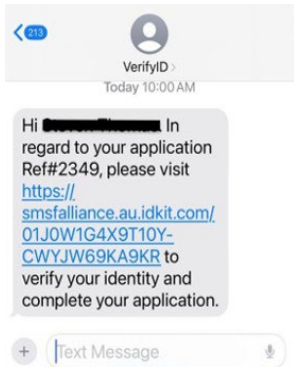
213

VerifyID >

Today 10:00 AM

Hi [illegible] In regard to your application Ref#2349, please visit https://smsfalliance.au.idkit.com/01J0W1G4X9T10Y-CWYJW69KA9KR to verify your identity and complete your application.

Text Message